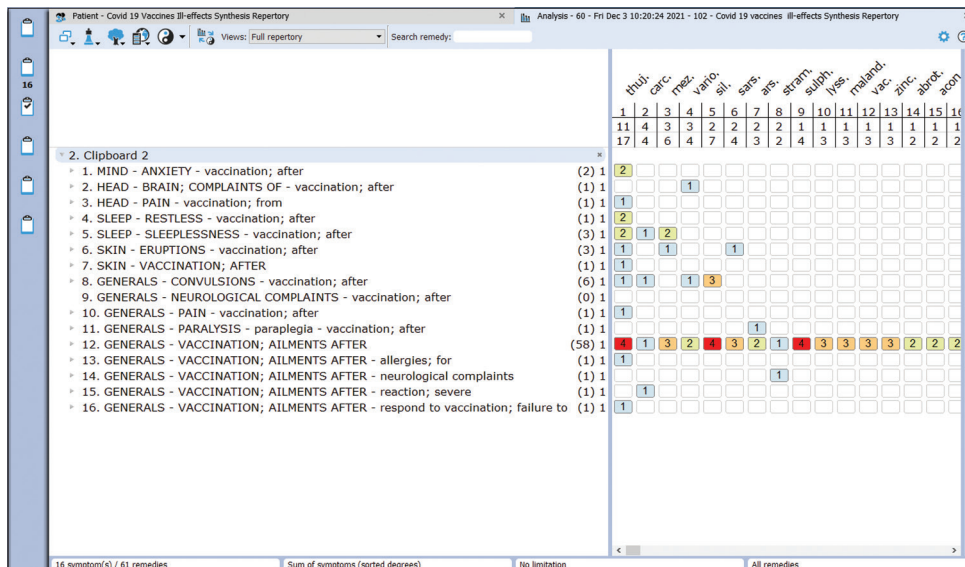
Patient - Covid 19 Vaccines Ill-effects Synthesis Repertory ×
Analysis - 60 - Fri Dec 3 10:20:24 2021 - 102 - Covid 19 vaccines ill-effects Synthesis Repertory

16

Views: Full repertory
Search remedy:

2. Clipboard 2 ×

| | | thuj. | carc. | mez. | vario. | sil. | sars. | ars. | stram. | sulph. | lyss. | maland. | vac. | zinc. | abrot. | acon. |
|---|---|---|---|---|---|---|---|---|---|---|---|---|---|---|---|---|
| | | 1 | 2 | 3 | 4 | 5 | 6 | 7 | 8 | 9 | 10 | 11 | 12 | 13 | 14 | 15 |
| | | 11 | 4 | 3 | 3 | 2 | 2 | 2 | 2 | 1 | 1 | 1 | 1 | 1 | 1 | 1 |
| | | 17 | 4 | 6 | 4 | 7 | 4 | 3 | 2 | 4 | 3 | 3 | 3 | 3 | 2 | 2 |
| 1. MIND - ANXIETY - vaccination; after | (2) 1 | 2 | | | | | | | | | | | | | | |
| 2. HEAD - BRAIN; COMPLAINTS OF - vaccination; after | (1) 1 | | | | 1 | | | | | | | | | | | |
| 3. HEAD - PAIN - vaccination; from | (1) 1 | 1 | | | | | | | | | | | | | | |
| 4. SLEEP - RESTLESS - vaccination; after | (1) 1 | 2 | | | | | | | | | | | | | | |
| 5. SLEEP - SLEEPLESSNESS - vaccination; after | (3) 1 | 2 | 1 | 2 | | | | | | | | | | | | |
| 6. SKIN - ERUPTIONS - vaccination; after | (3) 1 | 1 | | 1 | | | 1 | | | | | | | | | |
| 7. SKIN - VACCINATION; AFTER | (1) 1 | 1 | | | | | | | | | | | | | | |
| 8. GENERALS - CONVULSIONS - vaccination; after | (6) 1 | 1 | 1 | | 1 | 3 | | | | | | | | | | |
| 9. GENERALS - NEUROLOGICAL COMPLAINTS - vaccination; after | (0) 1 | | | | | | | | | | | | | | | |
| 10. GENERALS - PAIN - vaccination; after | (1) 1 | 1 | | | | | | | | | | | | | | |
| 11. GENERALS - PARALYSIS - paraplegia - vaccination; after | (1) 1 | | | | | | | 1 | | | | | | | | |
| 12. GENERALS - VACCINATION; AILMENTS AFTER | (58) 1 | 4 | 1 | 3 | 2 | 4 | 3 | 2 | 1 | 4 | 3 | 3 | 3 | 2 | 2 | 2 |
| 13. GENERALS - VACCINATION; AILMENTS AFTER - allergies; for | (1) 1 | 1 | | | | | | | | | | | | | | |
| 14. GENERALS - VACCINATION; AILMENTS AFTER - neurological complaints | (1) 1 | | | | | | | | 1 | | | | | | | |
| 15. GENERALS - VACCINATION; AILMENTS AFTER - reaction; severe | (1) 1 | | 1 | | | | | | | | | | | | | |
| 16. GENERALS - VACCINATION; AILMENTS AFTER - respond to vaccination; failure to | (1) 1 | 1 | | | | | | | | | | | | | | |

16 symptom(s) / 61 remedies | Sum of symptoms (sorted degrees) | No limitation | All remedies